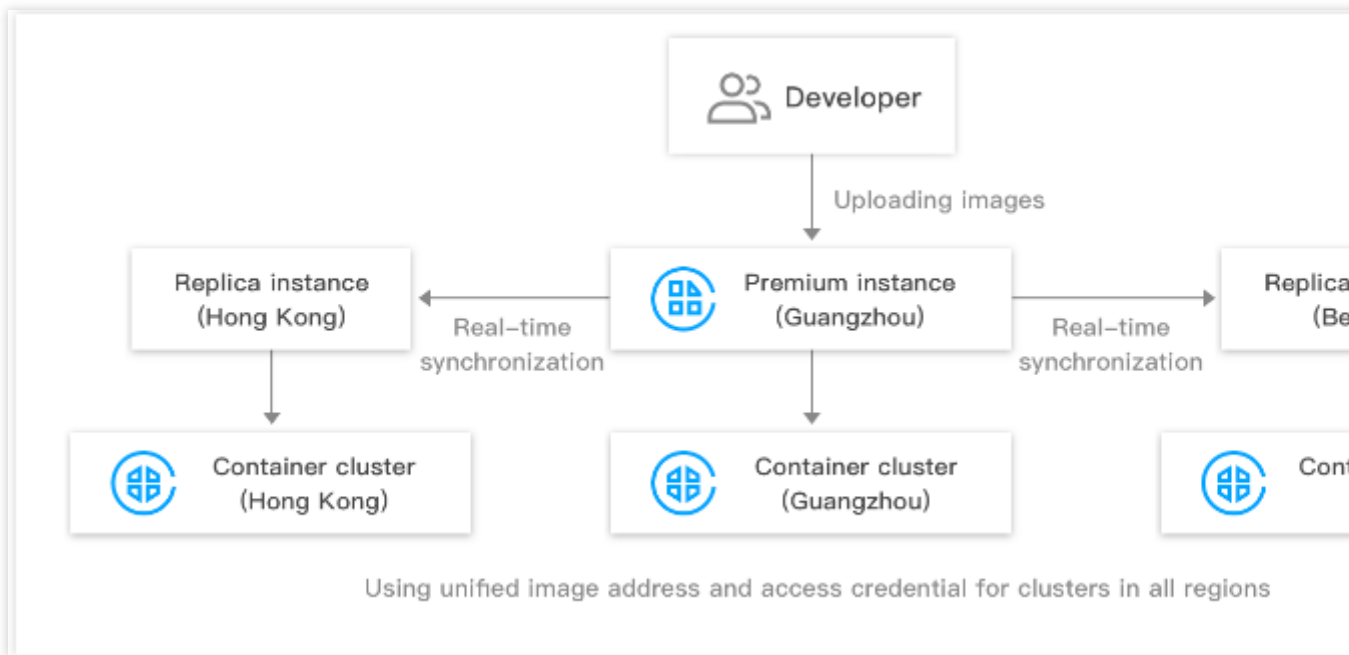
Developer

Uploading images

Replica instance (Hong Kong)

Real-time synchronization

Premium instance (Guangzhou)

Real-time synchronization

Replica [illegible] (Be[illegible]

Container cluster (Hong Kong)

Container cluster (Guangzhou)

Con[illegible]

Using unified image address and access credential for clusters in all regions